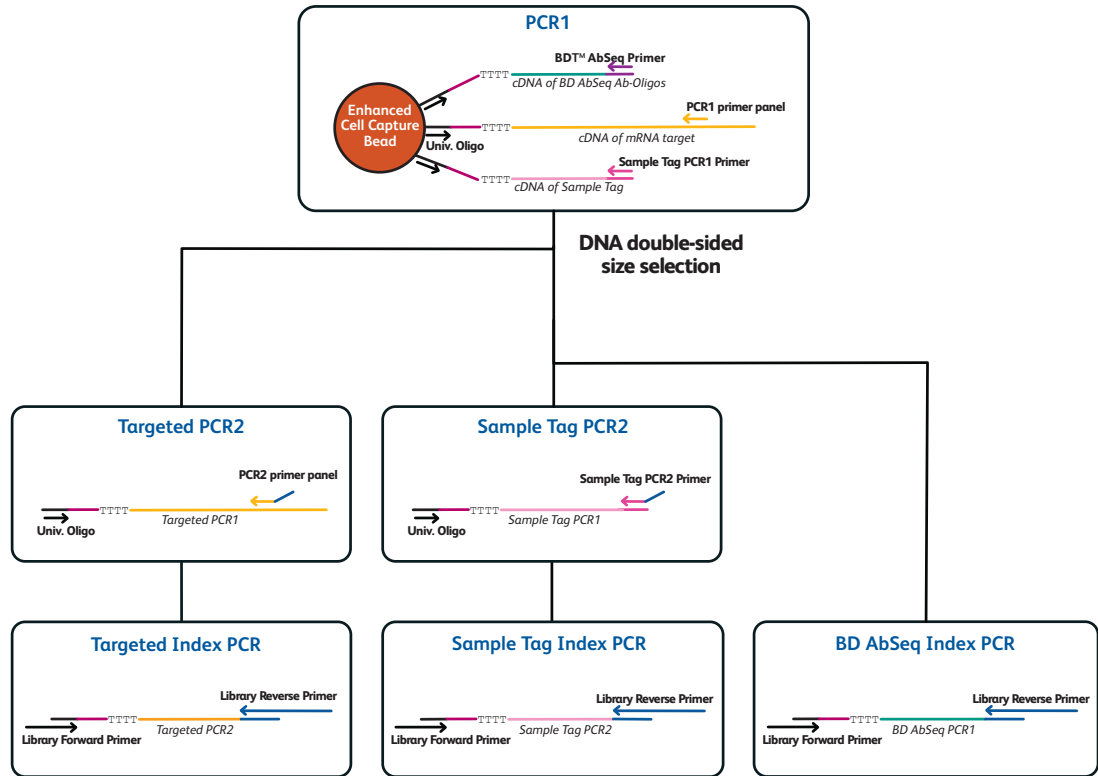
PCR1

BD™ AbSeq Primer
TTTT
cDNA of BD AbSeq Ab-Oligos

Enhanced Cell Capture Bead

PCR1 primer panel
TTTT
cDNA of mRNA target
Univ. Oligo

Sample Tag PCR1 Primer
TTTT
cDNA of Sample Tag

DNA double-sided size selection

Targeted PCR2

PCR2 primer panel
TTTT
Targeted PCR1
Univ. Oligo

Sample Tag PCR2

Sample Tag PCR2 Primer
TTTT
Sample Tag PCR1
Univ. Oligo

Targeted Index PCR

Library Reverse Primer
TTTT
Library Forward Primer
Targeted PCR2

Sample Tag Index PCR

Library Reverse Primer
TTTT
Library Forward Primer
Sample Tag PCR2

BD AbSeq Index PCR

Library Reverse Primer
TTTT
Library Forward Primer
BD AbSeq PCR1